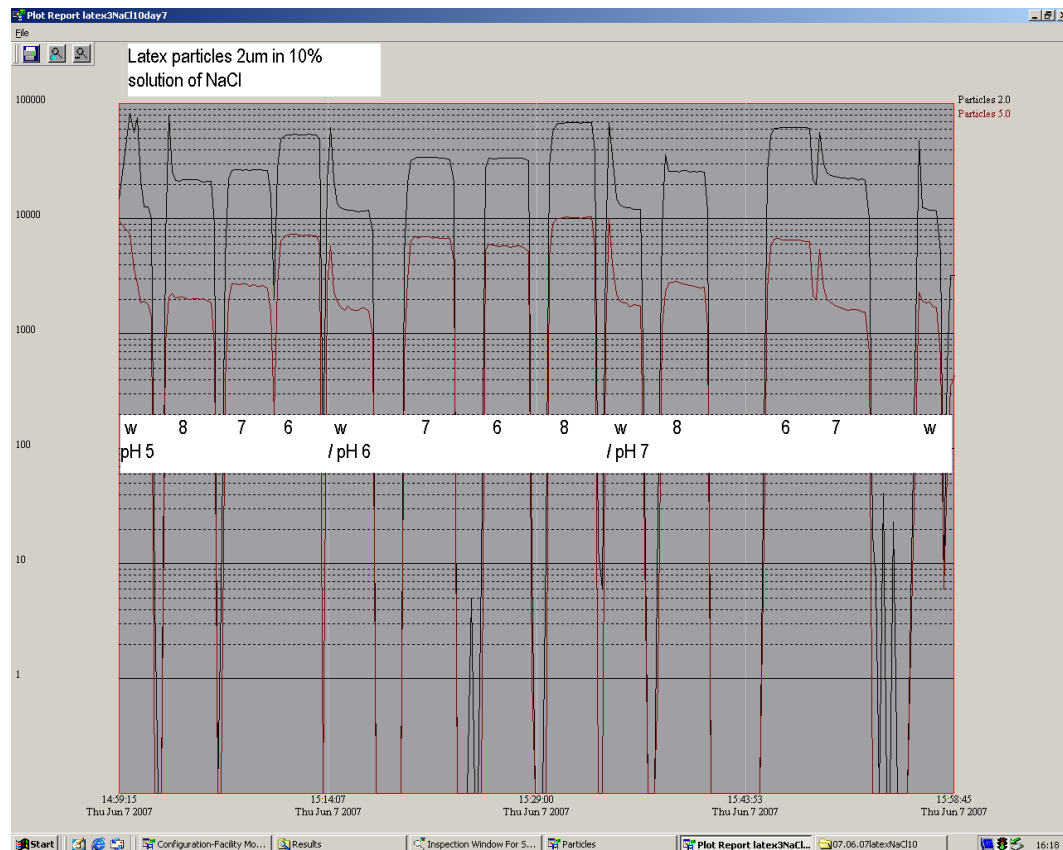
Plot Report latex3NaCl10day7

File

Latex particles 2um in 10% solution of NaCl

100000
10000
1000
100
10
1

Particles 2.0
Particles 5.0

w 8 7 6 w 7 6 8 w 8 6 7 w
pH 5 / pH 6 / pH 7

14:59:15 Thu Jun 7 2007
15:14:07 Thu Jun 7 2007
15:29:00 Thu Jun 7 2007
15:43:53 Thu Jun 7 2007
15:58:45 Thu Jun 7 2007

Start | Configuration-Facility Mo... | Results | Inspection Window For S... | Particles | Plot Report latex3NaCl... | 07.06.07latexNaCl10 | 16:18